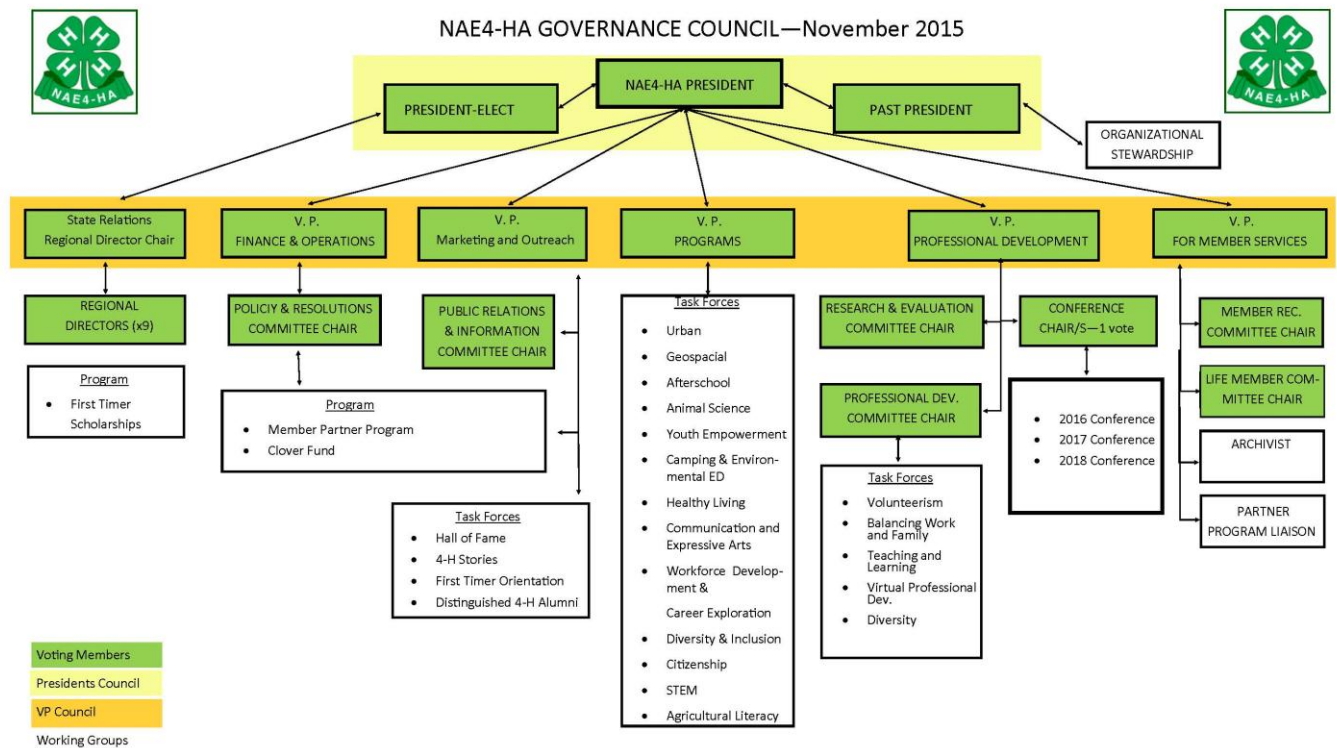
NAE4-HA

NAE4-HA GOVERNANCE COUNCIL—November 2015

NAE4-HA

NAE4-HA PRESIDENT

PRESIDENT-ELECT

PAST PRESIDENT

ORGANIZATIONAL STEWARDSHIP

State Relations Regional Director Chair

V. P. FINANCE & OPERATIONS

V. P. Marketing and Outreach

V. P. PROGRAMS

V. P. PROFESSIONAL DEVELOPMENT

V. P. FOR MEMBER SERVICES

REGIONAL DIRECTORS (x9)

Program
- First Timer Scholarships

POLICIY & RESOLUTIONS COMMITTEE CHAIR

Program
- Member Partner Program
- Clover Fund

PUBLIC RELATIONS & INFORMATION COMMITTEE CHAIR

Task Forces
- Hall of Fame
- 4-H Stories
- First Timer Orientation
- Distinguished 4-H Alumni

Task Forces
- Urban
- Geospacial
- Afterschool
- Animal Science
- Youth Empowerment
- Camping & Environmental ED
- Healthy Living
- Communication and Expressive Arts
- Workforce Development & Career Exploration
- Diversity & Inclusion
- Citizenship
- STEM
- Agricultural Literacy

RESEARCH & EVALUATION COMMITTEE CHAIR

CONFERENCE CHAIR/S—1 vote

PROFESSIONAL DEV. COMMITTEE CHAIR

- 2016 Conference
- 2017 Conference
- 2018 Conference

Task Forces
- Volunteerism
- Balancing Work and Family
- Teaching and Learning
- Virtual Professional Dev.
- Diversity

MEMBER REC. COMMITTEE CHAIR

LIFE MEMBER COMMITTEE CHAIR

ARCHIVIST

PARTNER PROGRAM LIAISON

Voting Members
Presidents Council
VP Council
Working Groups